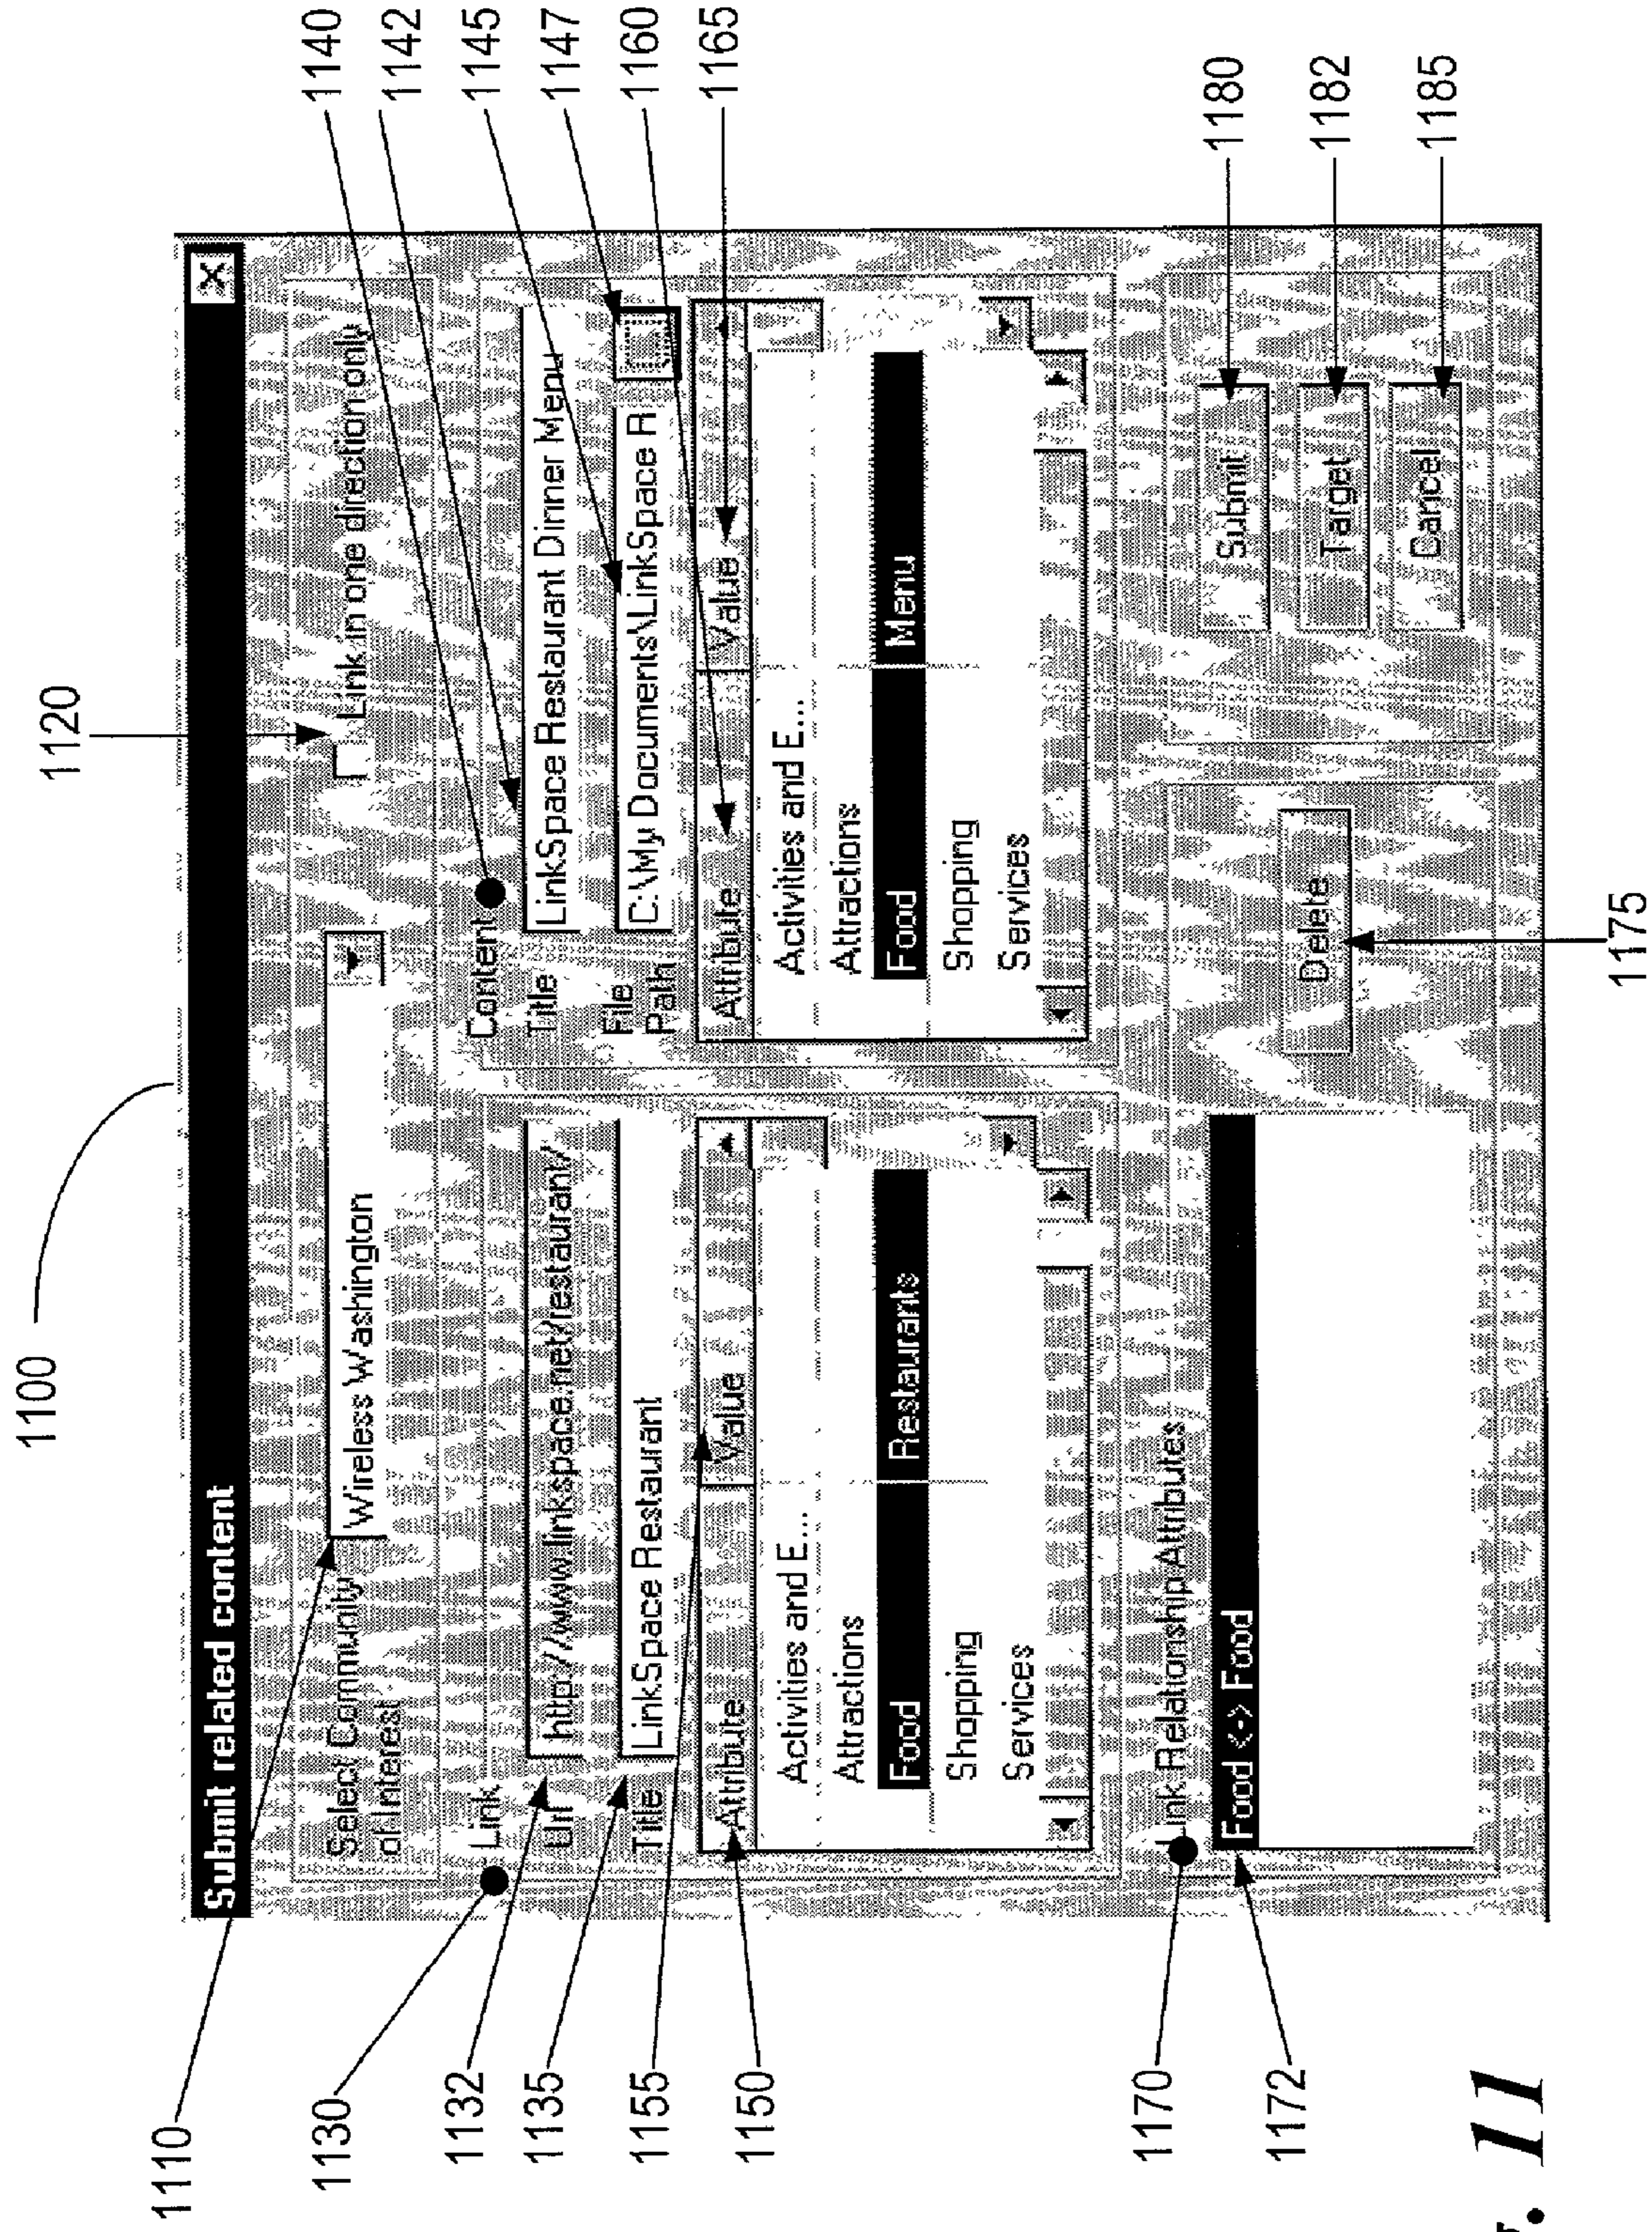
1100

Submit related content

X

Select Community of Interest

Wireless Washington

Link in one direction only

1120

Link

Url

http://www.linkspace.net/restaurant/

Title

LinkSpace Restaurant

| Attribute | Value |
|---|---|
| Activities and E... | |
| Attractions | |
| Food | Restaurants |
| Shopping | |
| Services | |

Content

Title

LinkSpace Restaurant Dinner Menu

File Path

C:\My Documents\LinkSpace R

| Attribute | Value |
|---|---|
| Activities and E... | |
| Attractions | |
| Food | Menu |
| Shopping | |
| Services | |

Link Relationship Attributes

Food <-> Food

Delete

Submit

Target

Cancel

1110
1130
1132
1135
1155
1150
1170
1172
1175
1140
1142
1145
1147
1160
1165
1180
1182
1185

F. 11